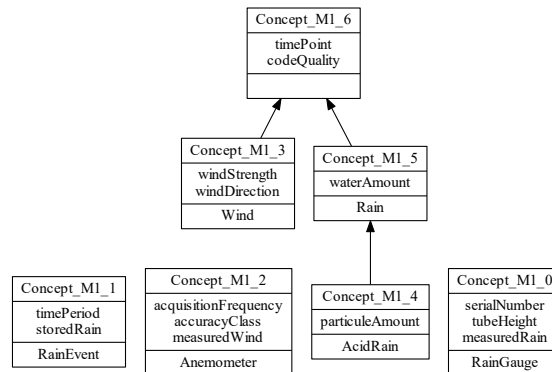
Concept_M1_6
timePoint
codeQuality

Concept_M1_3
windStrength
windDirection
Wind

Concept_M1_5
waterAmount
Rain

Concept_M1_1
timePeriod
storedRain
RainEvent

Concept_M1_2
acquisitionFrequency
accuracyClass
measuredWind
Anemometer

Concept_M1_4
particuleAmount
AcidRain

Concept_M1_0
serialNumber
tubeHeight
measuredRain
RainGauge